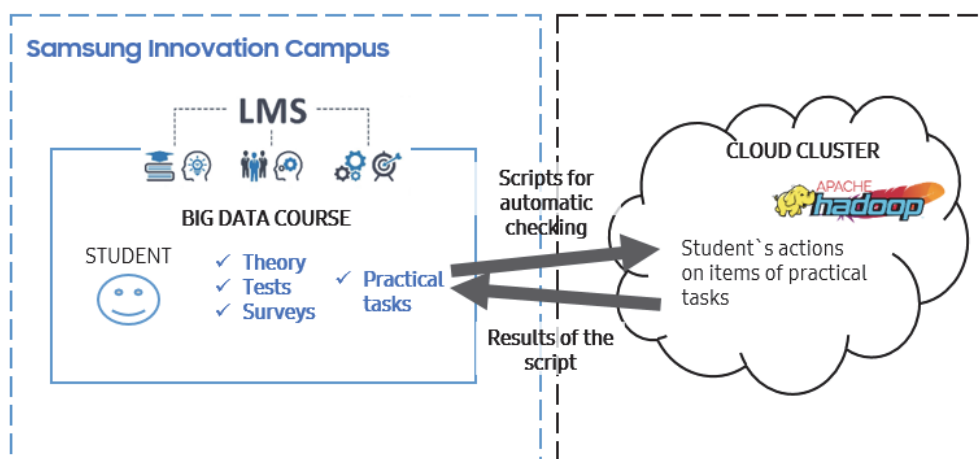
Samsung Innovation Campus

LMS

BIG DATA COURSE

STUDENT

✓ Theory
✓ Tests
✓ Surveys

✓ Practical tasks

Scripts for automatic checking

Results of the script

CLOUD CLUSTER

APACHE hadoop

Student`s actions on items of practical tasks